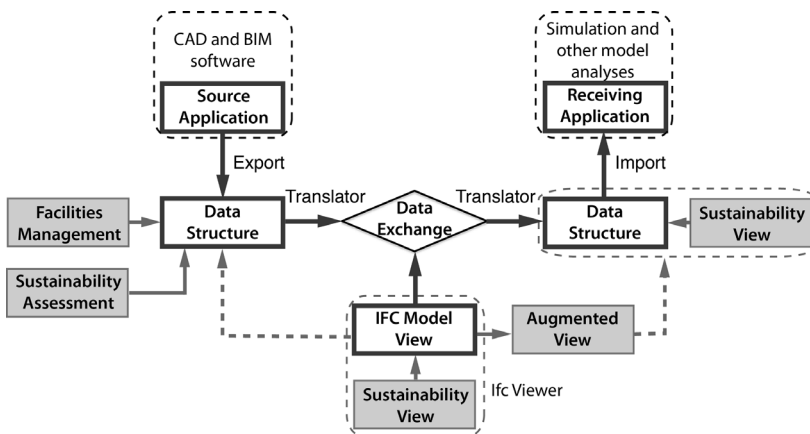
CAD and BIM software

Source Application

Export

Simulation and other model analyses

Receiving Application

Import

Facilities Management

Data Structure

Translator

Data Exchange

Translator

Data Structure

Sustainability View

Sustainability Assessment

IFC Model View

Augmented View

Sustainability View

Ifc Viewer